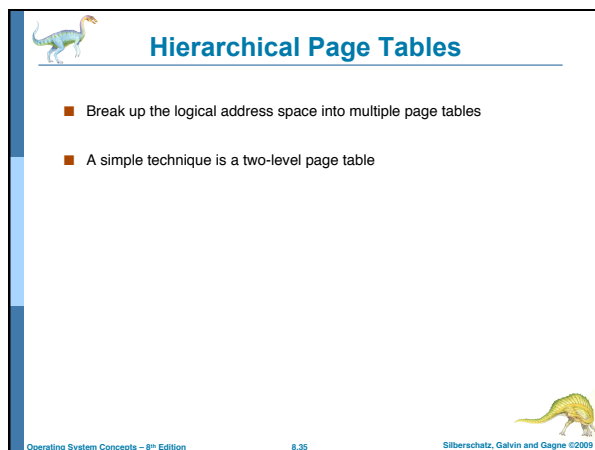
Hierarchical Page Tables

■ Break up the logical address space into multiple page tables

■ A simple technique is a two-level page table

Operating System Concepts – 8$^{th}$ Edition 8.35 Silberschatz, Galvin and Gagne ©2009